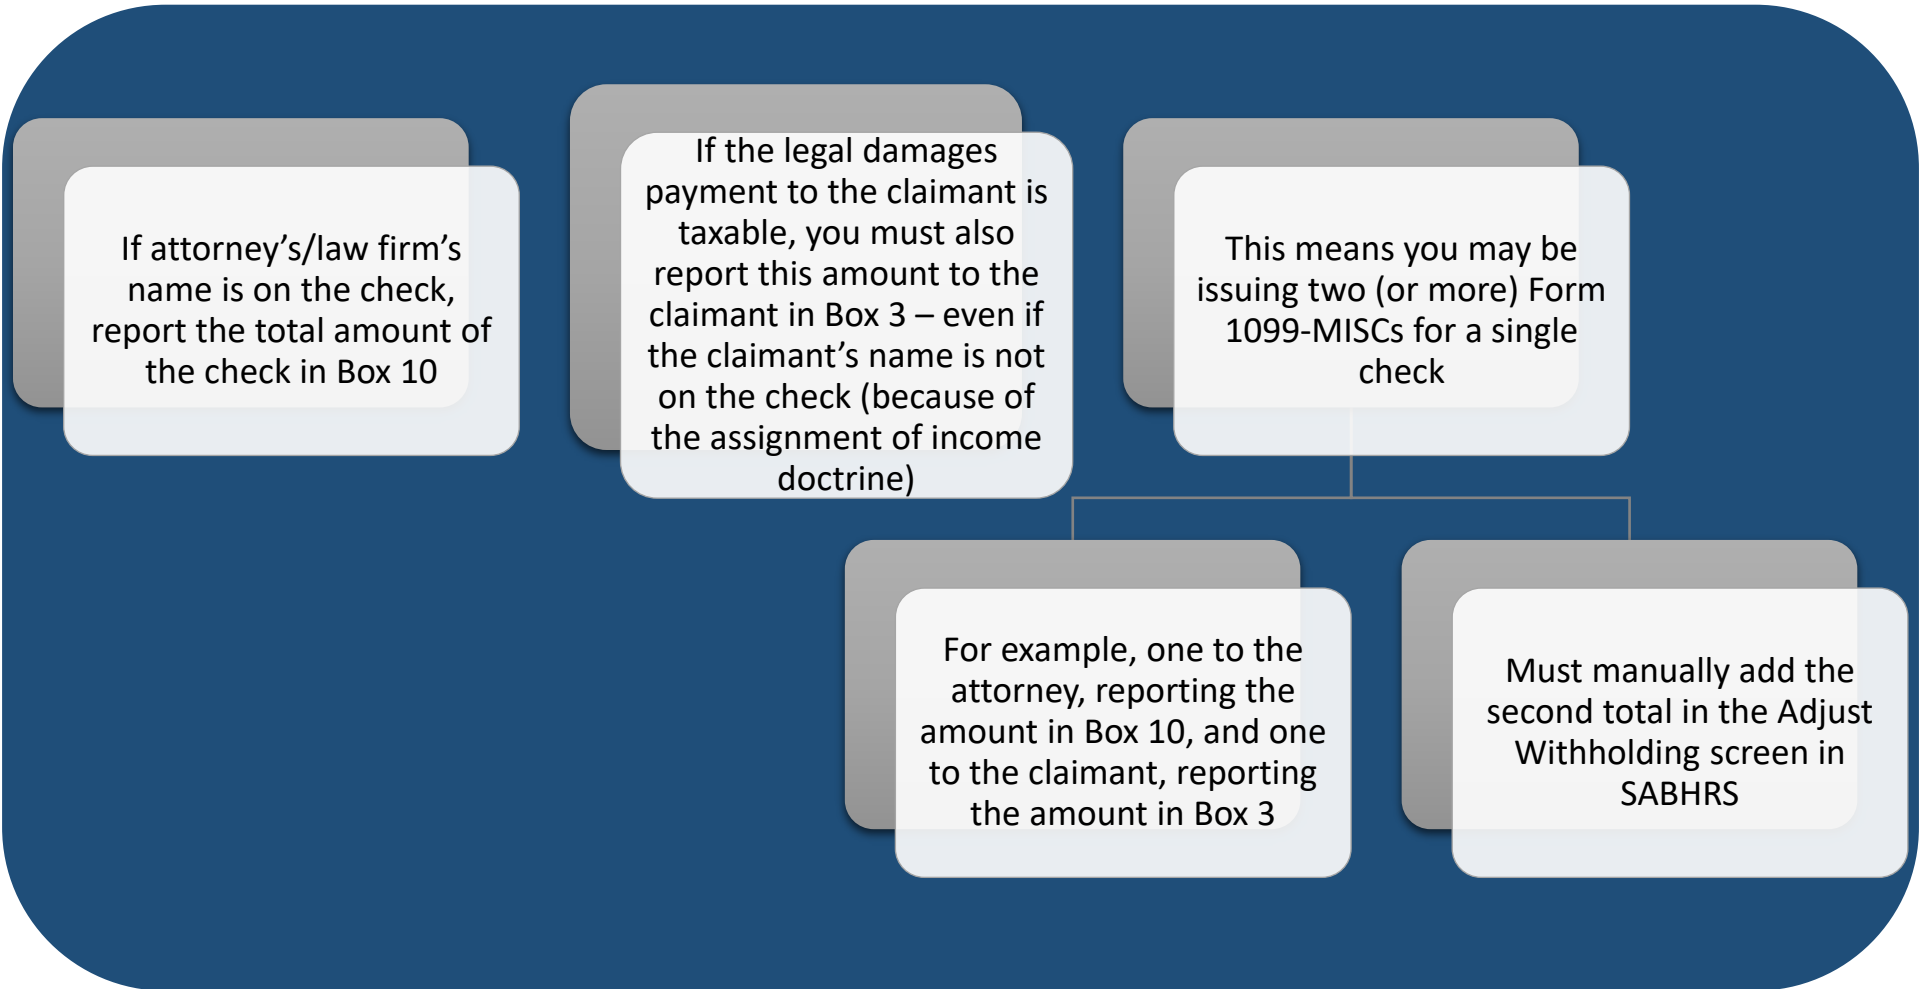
If attorney’s/law firm’s name is on the check, report the total amount of the check in Box 10

If the legal damages payment to the claimant is taxable, you must also report this amount to the claimant in Box 3 – even if the claimant’s name is not on the check (because of the assignment of income doctrine)

This means you may be issuing two (or more) Form 1099-MISCs for a single check

For example, one to the attorney, reporting the amount in Box 10, and one to the claimant, reporting the amount in Box 3

Must manually add the second total in the Adjust Withholding screen in SABHRS